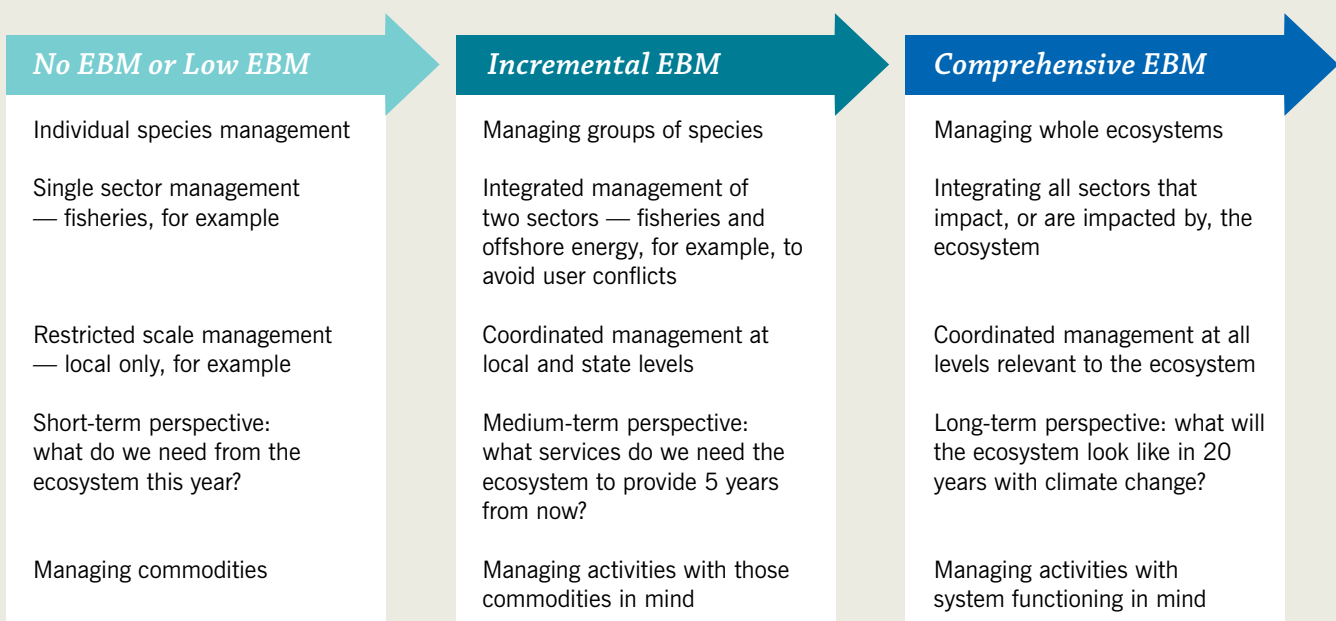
No EBM or Low EBM

Individual species management

Single sector management — fisheries, for example

Restricted scale management — local only, for example

Short-term perspective: what do we need from the ecosystem this year?

Managing commodities

Incremental EBM

Managing groups of species

Integrated management of two sectors — fisheries and offshore energy, for example, to avoid user conflicts

Coordinated management at local and state levels

Medium-term perspective: what services do we need the ecosystem to provide 5 years from now?

Managing activities with those commodities in mind

Comprehensive EBM

Managing whole ecosystems

Integrating all sectors that impact, or are impacted by, the ecosystem

Coordinated management at all levels relevant to the ecosystem

Long-term perspective: what will the ecosystem look like in 20 years with climate change?

Managing activities with system functioning in mind